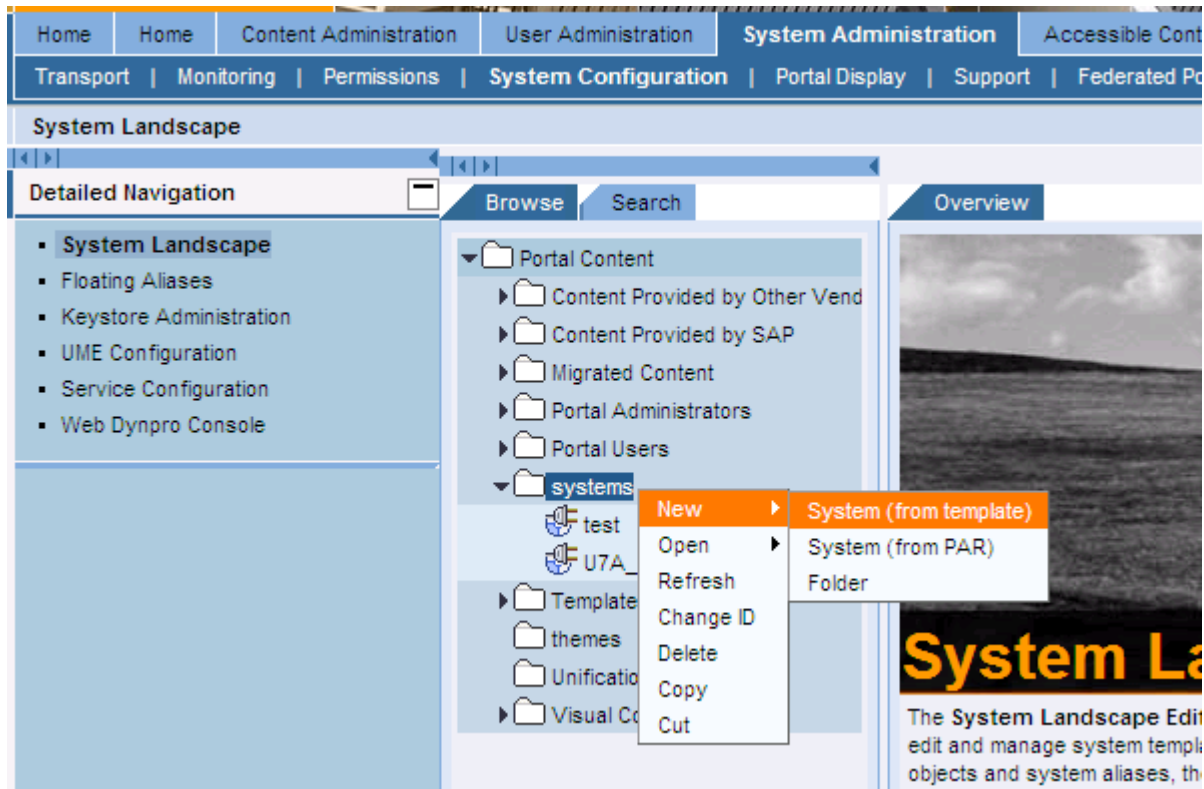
Home | Home | Content Administration | User Administration | System Administration | Accessible Cont

Transport | Monitoring | Permissions | System Configuration | Portal Display | Support | Federated Po

System Landscape

Detailed Navigation

- System Landscape
- Floating Aliases
- Keystore Administration
- UME Configuration
- Service Configuration
- Web Dynpro Console

Browse | Search

Portal Content
Content Provided by Other Vend
Content Provided by SAP
Migrated Content
Portal Administrators
Portal Users
systems
test
U7A_
Template
themes
Unificatio
Visual Co

New
Open
Refresh
Change ID
Delete
Copy
Cut

System (from template)
System (from PAR)
Folder

Overview

System La

The System Landscape Edit
edit and manage system templa
objects and system aliases, the